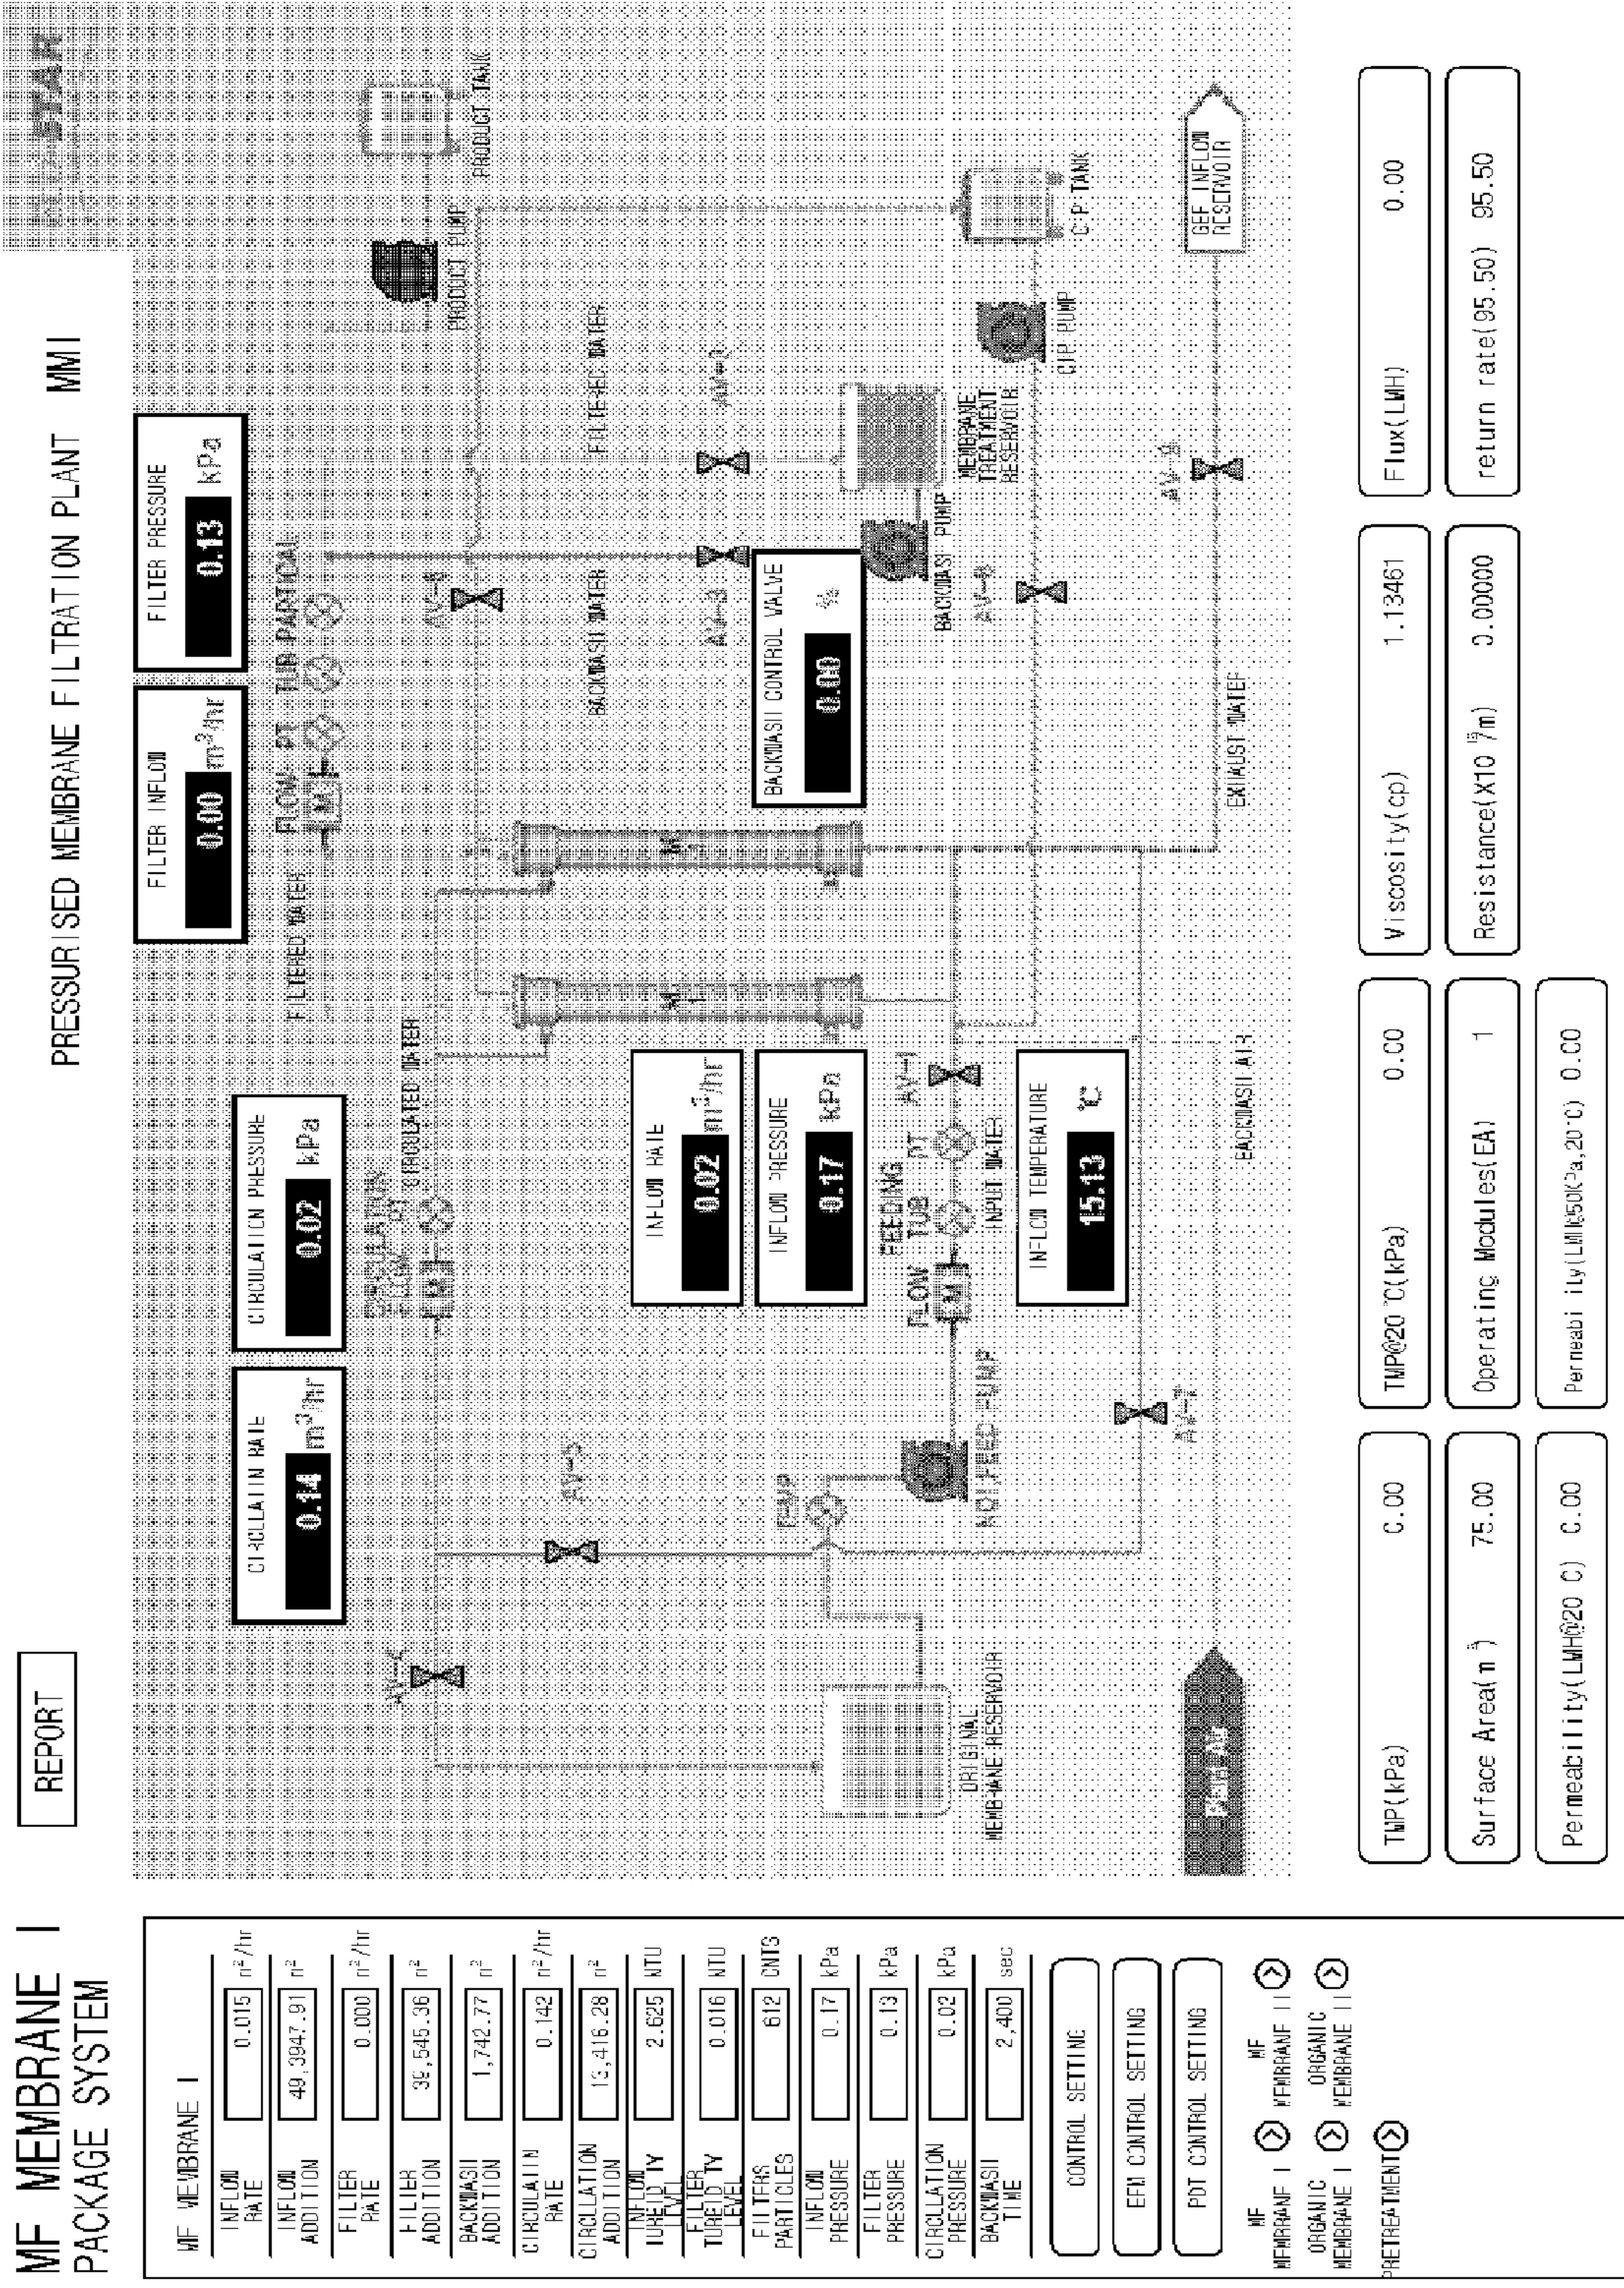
MF MEMBRANE I
PACKAGE SYSTEM

MF MEMBRANE I

| | | |
|---|---|---|
| INFLOW RATE | 0.015 | m³/hr |
| INFLOW ADDITION | 49,3947.91 | m³ |
| FILTER RATE | 0.000 | m³/hr |
| FILTER ADDITION | 39,545.36 | m³ |
| BACKWASH ADDITION | 1,742.77 | m³ |
| CIRCULATIN RATE | 0.142 | m³/hr |
| CIRCLLATION ADDITION | 13,416.28 | m³ |
| INFLOW TURBIDITY LEVEL | 2.625 | NTU |
| FILTER TURBIDITY LEVEL | 0.016 | NTU |
| FILTERS PARTICLES | 612 | CNTS |
| INFLOW PRESSURE | 0.17 | kPa |
| FILTER PRESSURE | 0.13 | kPa |
| CIRCLLATION PRESSURE | 0.02 | kPa |
| BACKWASH TIME | 2,400 | sec |

CONTROL SETTING
EFM CONTROL SETTING
PDT CONTROL SETTING

MF MEMBRANE I
MF MEMBRANE II
ORGANIC MEMBRANE I
ORGANIC MEMBRANE II
PRETREATMENT

REPORT

PRESSURISED MEMBRANE FILTRATION PLANT MMI

CIRCULATIN RATE 0.14 m³/hr
CIRCULATION PRESSURE 0.02 kPa
FILTER INFLOW 0.00 m³/hr
FILTER PRESSURE 0.13 kPa
INFLOW RATE 0.02 m³/hr
INFLOW PRESSURE 0.17 kPa
INFLOW TEMPERATURE 15.13 ℃
BACKWASH CONTROL VALVE 0.00 %

AV-2
AV-5
AV-7
AV-1
AV-4
AV-3
AV-2
AV-8
AV-9
FLOW
PT
CIRCULATED WATER
FEEDING TUB
INPUT WATER
FILTERED WATER
TUB PARTICAL
BACKWASH WATER
FILTERED WATER
PRODUCT PUMP
PRODUCT TANK
BACKWASH PUMP
MEMBRANE TREATMENT RESERVOIR
CIP PUMP
CIP TANK
GEF INFLOW RESERVOIR
EXHAUST WATER
BACKWASH AIR
ORIGINAL MEMBRANE RESERVOIR
NO1 FEED PUMP

TMP(kPa) 0.00
TMP@20℃(kPa) 0.00
Viscosity(cp) 1.13461
Flux(LMH) 0.00
Surface Area(m²) 75.00
Operating Modules(EA) 1
Resistance(X10¹²/m) 0.00000
return rate(95.50) 95.50
Permeability(LMH@20 C) 0.00
Permeability(LMH/50kPa,20℃) 0.00